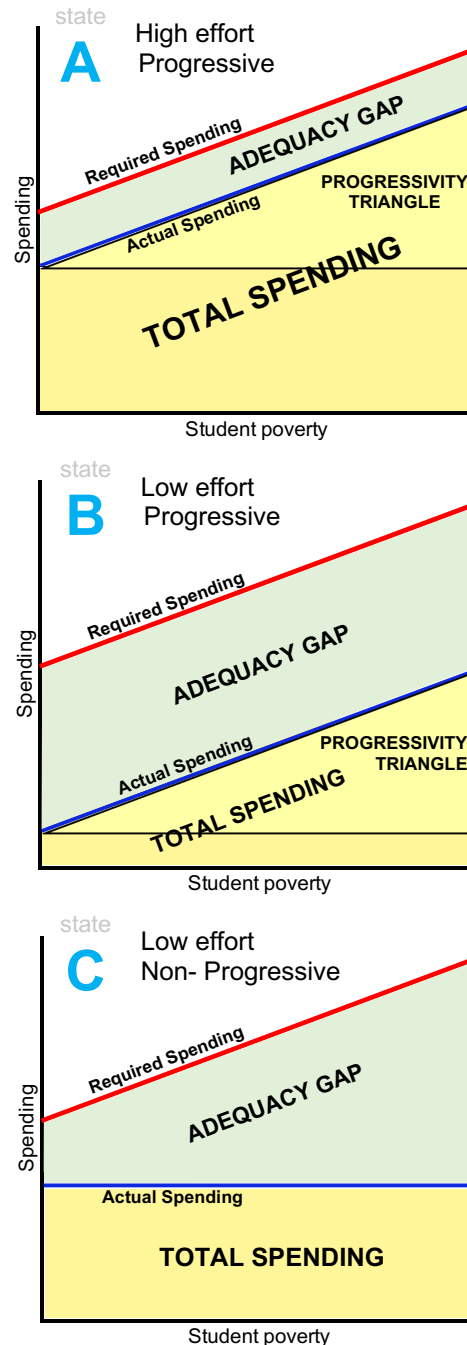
state
A
High effort
Progressive

Required Spending
ADEQUACY GAP
PROGRESSIVITY TRIANGLE
Actual Spending
Spending
TOTAL SPENDING
Student poverty

state
B
Low effort
Progressive

Required Spending
ADEQUACY GAP
Spending
PROGRESSIVITY TRIANGLE
Actual Spending
TOTAL SPENDING
Student poverty

state
C
Low effort
Non- Progressive

Required Spending
ADEQUACY GAP
Spending
Actual Spending
TOTAL SPENDING
Student poverty